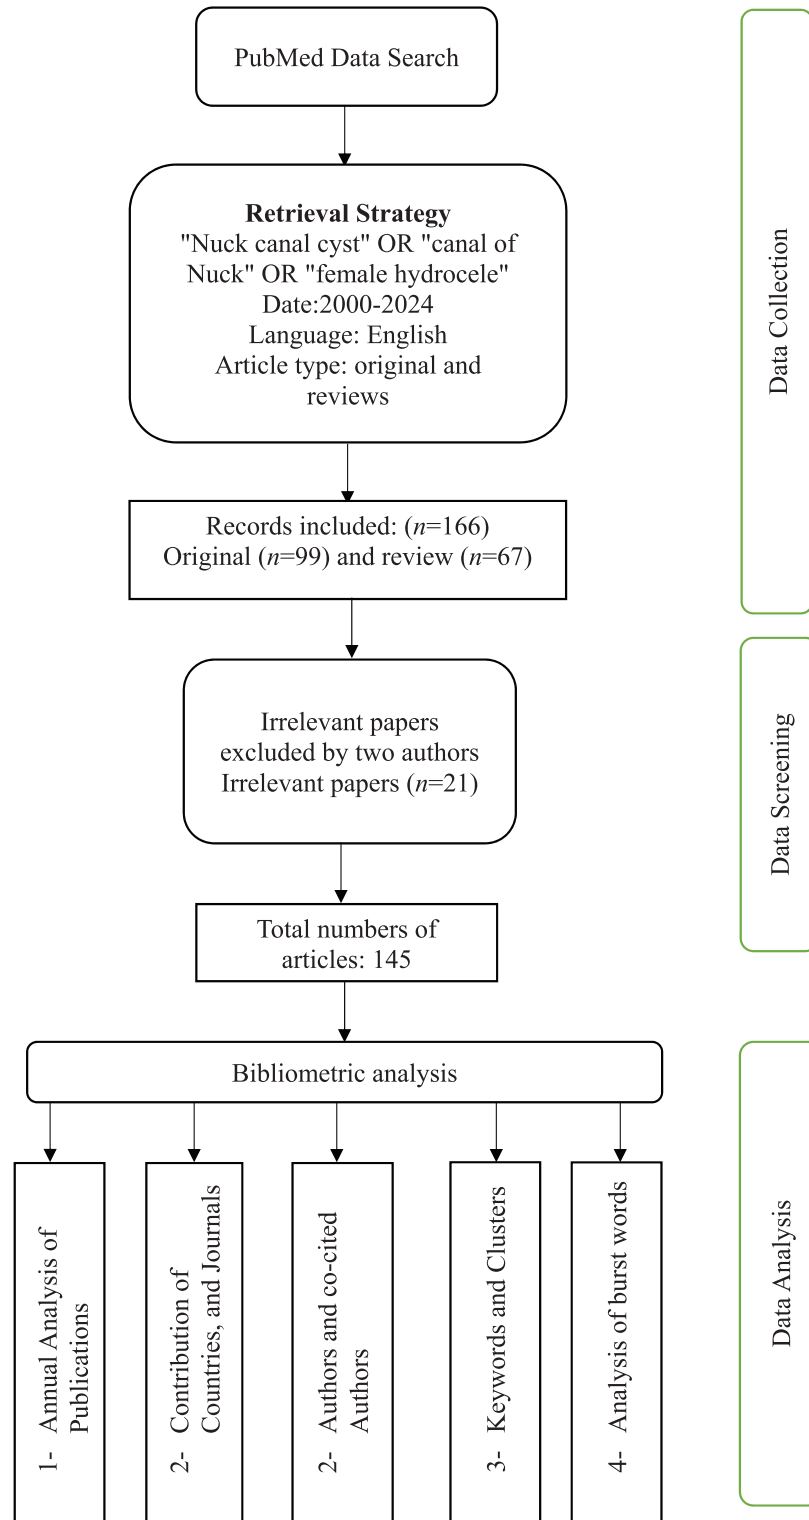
PubMed Data Search

**Retrieval Strategy**
"Nuck canal cyst" OR "canal of Nuck" OR "female hydrocele"
Date:2000-2024
Language: English
Article type: original and reviews

Records included: ($n$=166)
Original ($n$=99) and review ($n$=67)

Irrelevant papers excluded by two authors
Irrelevant papers ($n$=21)

Total numbers of articles: 145

Bibliometric analysis

1- Annual Analysis of Publications

2- Contribution of Countries, and Journals

2- Authors and co-cited Authors

3- Keywords and Clusters

4- Analysis of burst words

Data Collection

Data Screening

Data Analysis